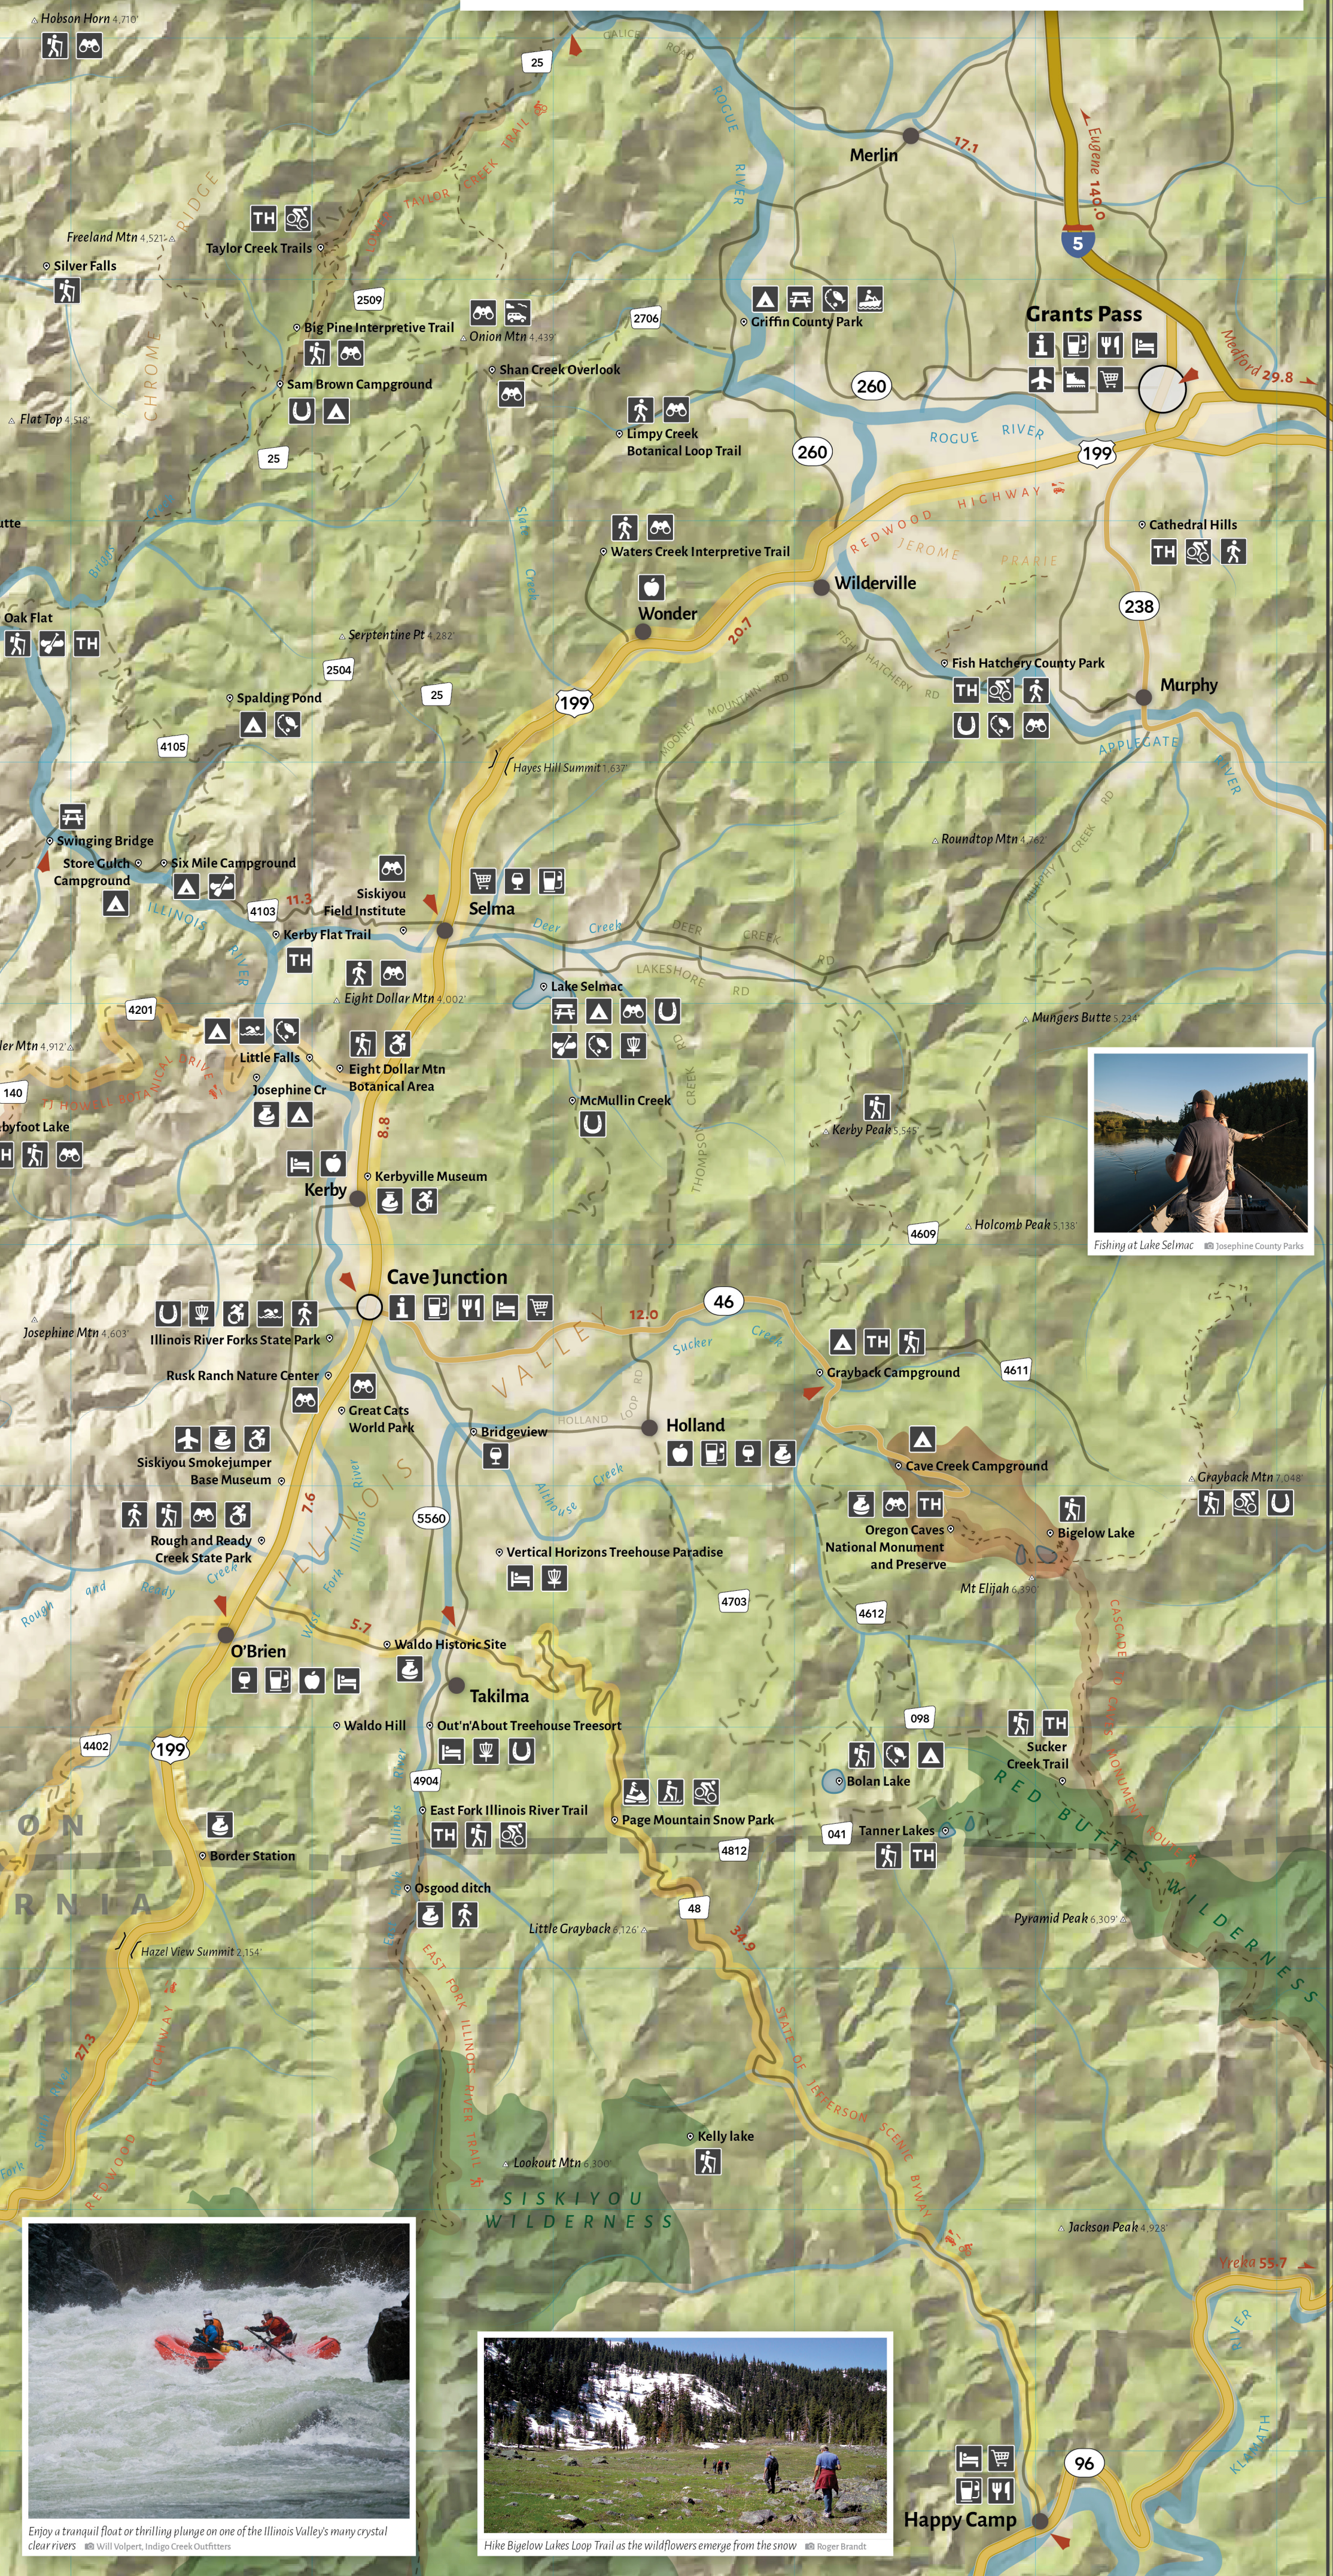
Hobson Horn 4,710

Merlin
17.1
Eugene 140.0
5
Grants Pass
Medford 29.8
25
ROGUE RIVER
TH
Taylor Creek Trails
Freeland Mtn 4,525
Silver Falls
2509
Big Pine Interpretive Trail
Onion Mtn 4,438
2706
Griffin County Park
Shan Creek Overlook
Sam Brown Campground
260
Flat Top 4,538
25
Limpy Creek Botanical Loop Trail
260
ROGUE RIVER
199
REDWOOD HIGHWAY
Cathedral Hills
TH
Waters Creek Interpretive Trail
JEROME PRAIRIE
Wonder
Wilderville
238
Oak Flat
TH
Serpentine Pt 4,182
20.7
Fish Hatchery County Park
TH
Murphy
2504
25
Spalding Pond
199
4105
Hayes Hill Summit 1,657
APPLEGATE RIVER
Swinging Bridge
Store Gulch Campground
Six Mile Campground
Roundtop Mtn 4,762
11.3
Siskiyou Field Institute
4103
Selma
Kerby Flat Trail
Deer Creek
TH
Eight Dollar Mtn 4,002
Lake Selmac
LAKESHORE RD
4201
Mungers Butte 5,234
Little Falls
Josephine Cr
Eight Dollar Mtn Botanical Area
McMullin Creek
140
8.8
Kerby Peak 5,545
Kerbyville Museum
Kerby
4609
Holcomb Peak 5,138
Fishing at Lake Selmac Josephine County Parks
Cave Junction
46
Josephine Mtn 4,503
Illinois River Forks State Park
12.0
VALLEY
Sucker Creek
TH
Grayback Campground
4611
Rusk Ranch Nature Center
Great Cats World Park
Bridgeview
Holland
Cave Creek Campground
Grayback Mtn 7,048
Siskiyou Smokejumper Base Museum
7.6
Illinois River
5560
TH
Oregon Caves National Monument and Preserve
Bigelow Lake
Rough and Ready Creek State Park
Vertical Horizons Treehouse Paradise
4703
Mt Elijah 6,390
4612
5.7
Waldo Historic Site
O'Brien
Takilma
098
TH
Waldo Hill
Out'n'About Treehouse Treesort
Sucker Creek Trail
4402
199
4904
Bolan Lake
East Fork Illinois River Trail
Page Mountain Snow Park
041
Tanner Lakes
RED BUTTES WILDERNESS
TH
TH
Border Station
4812
Osgood ditch
48
Pyramid Peak 6,309
Little Grayback 5,126
34.9
Hazel View Summit 2,154
EAST FORK ILLINOIS RIVER
Kelly lake
Lookout Mtn 4,300
SISKIYOU WILDERNESS
Jackson Peak 4,928
Yreka 55.7
96
Happy Camp
Enjoy a tranquil float or thrilling plunge on one of the Illinois Valley's many crystal clear rivers Will Volpert, Indigo Creek Outfitters
Hike Bigelow Lakes Loop Trail as the wildflowers emerge from the snow Roger Brandt